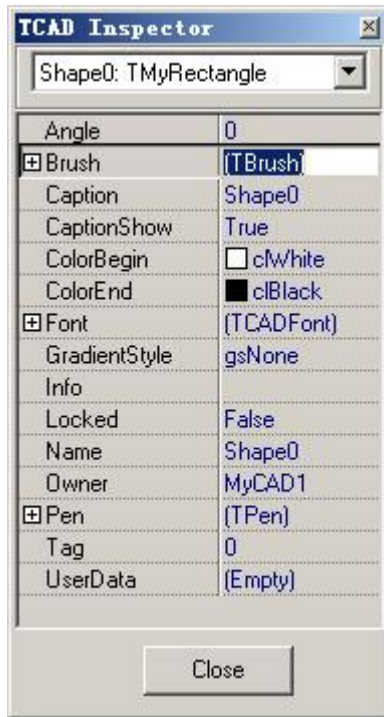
TCAD Inspector

Shape0: TMyRectangle

| | |
|---|---|
| Angle | 0 |
| ⊞ Brush | (TBrush) |
| Caption | Shape0 |
| CaptionShow | True |
| ColorBegin | clWhite |
| ColorEnd | clBlack |
| ⊞ Font | (TCADFont) |
| GradientStyle | gsNone |
| Info | |
| Locked | False |
| Name | Shape0 |
| Owner | MyCAD1 |
| ⊞ Pen | (TPen) |
| Tag | 0 |
| UserData | (Empty) |

Close